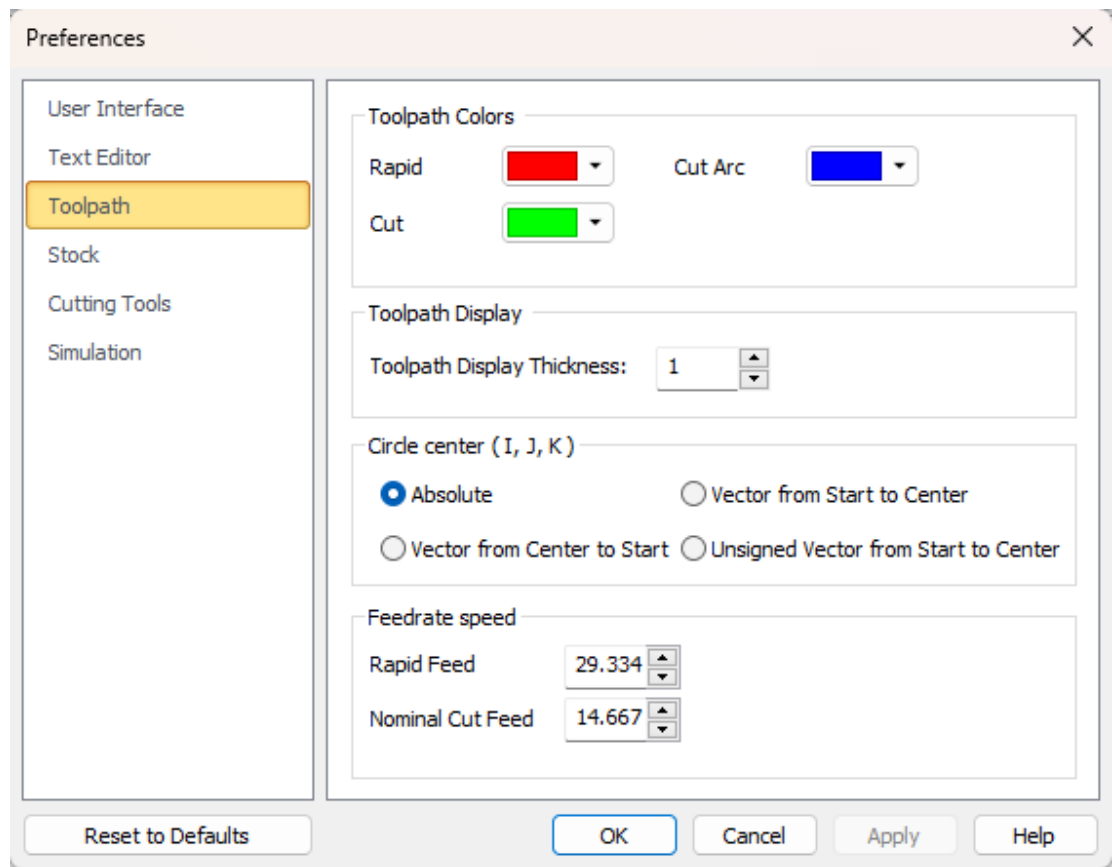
Preferences

User Interface
Text Editor
Toolpath
Stock
Cutting Tools
Simulation

Toolpath Colors
Rapid
Cut Arc
Cut

Toolpath Display
Toolpath Display Thickness: 1

Circle center ( I, J, K )
Absolute
Vector from Start to Center
Vector from Center to Start
Unsigned Vector from Start to Center

Feedrate speed
Rapid Feed 29.334
Nominal Cut Feed 14.667

Reset to Defaults
OK
Cancel
Apply
Help